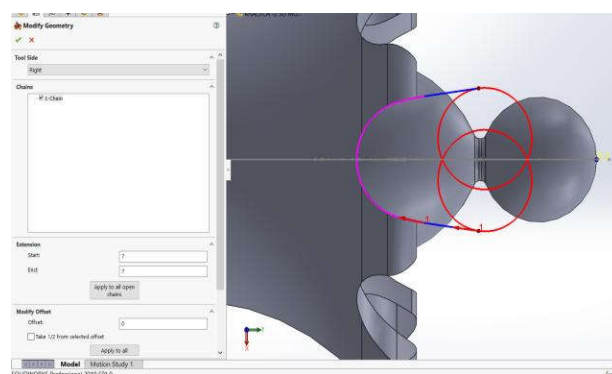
Modify Geometry

Tool Side

Right

Chains

1 Chain

Extension

Start:

7

End:

7

Apply to all open chains

Modify Offset

Offset:

0

Take 1/2 from selected offset

Apply to all

Model

Motion Study 1

SOLIDWORKS Professional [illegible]